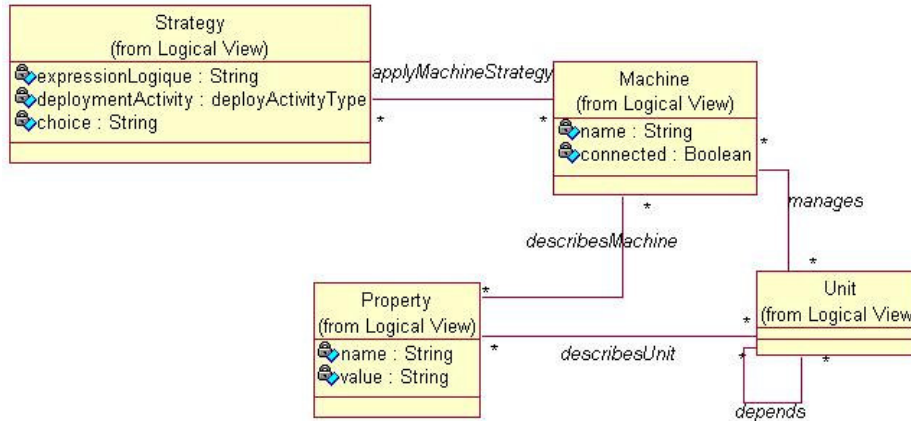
Strategy
(from Logical View)
expressionLogique : String
deploymentActivity : deployActivityType
choice : String

applyMachineStrategy
*
*

Machine
(from Logical View)
name : String
connected : Boolean

*
manages
*
describesMachine

Property
(from Logical View)
name : String
value : String

*
*
describesUnit

Unit
(from Logical View
*
*
*
depends